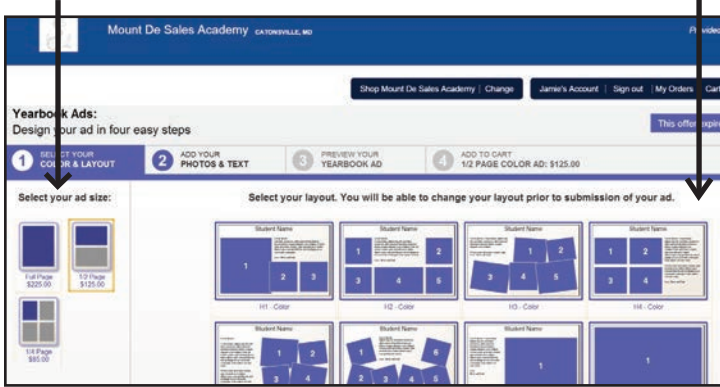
Mount De Sales Academy CATONSVILLE, MD

Provide

Shop Mount De Sales Academy | Change

Jamie's Account | Sign out | My Orders | Cart

Yearbo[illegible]k Ads:
Design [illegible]our ad in four easy steps

This offer expi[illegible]

1 SELECT YOUR COLOR & LAYOUT

2 ADD YOUR PHOTOS & TEXT

3 PREVIEW YOUR YEARBOOK AD

4 ADD TO CART 1/2 PAGE COLOR AD: $125.00

Select your ad size:

Full Page $225.00

1/2 Page $125.00

1/4 Page $85.00

Select your layout. You will be able to change your layout prior to submission of your ad.

Student Name
1 2 3
H1 - Color

Student Name
1 2 3 4 5
H2 - Color

Student Name
1 2 3 4 5
H3 - Color

Student Name
1 2 3 4
H4 - Color

Student Name
1 2 3

Student Name
1 2 3 4 5 6

1